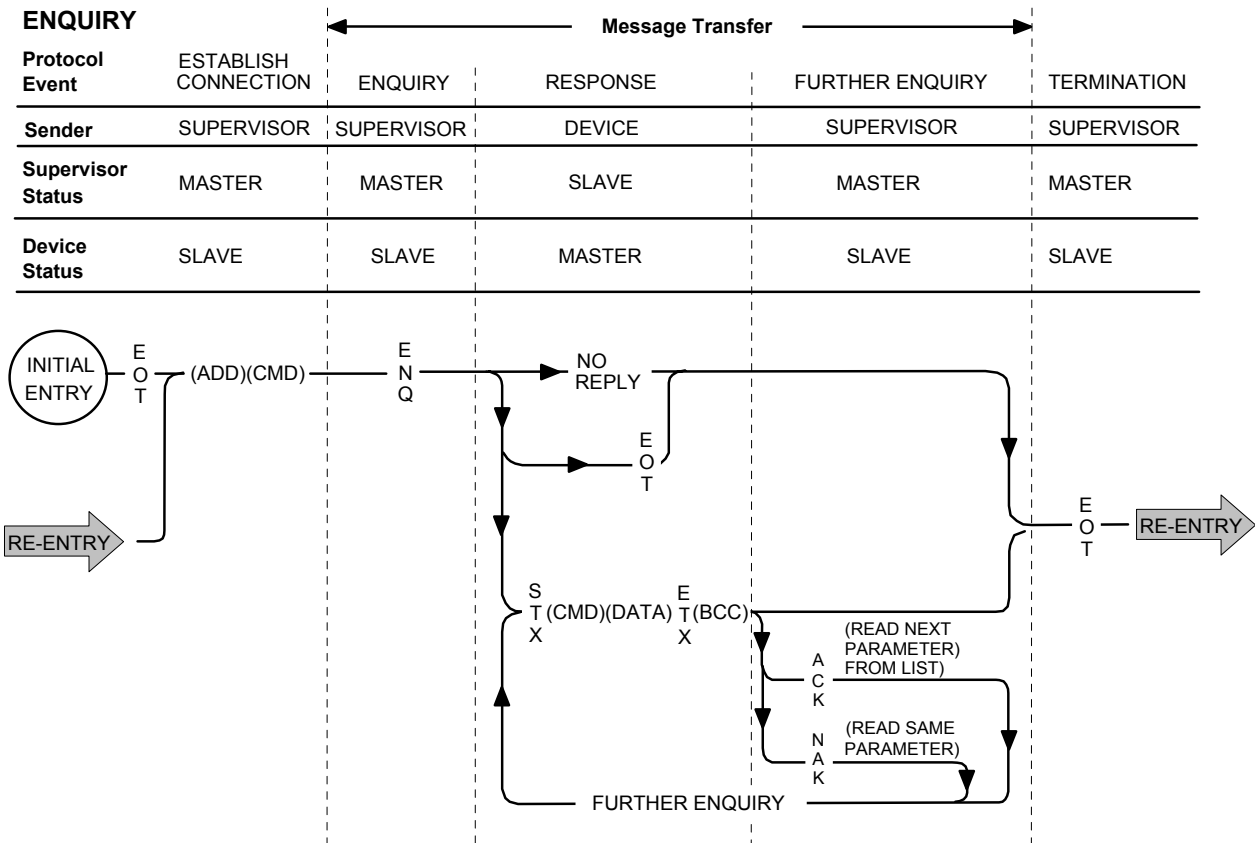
ENQUIRY

Message Transfer

| Protocol Event | ESTABLISH CONNECTION | ENQUIRY | RESPONSE | FURTHER ENQUIRY | TERMINATION |
|---|---|---|---|---|---|
| Sender | SUPERVISOR | SUPERVISOR | DEVICE | SUPERVISOR | SUPERVISOR |
| Supervisor Status | MASTER | MASTER | SLAVE | MASTER | MASTER |
| Device Status | SLAVE | SLAVE | MASTER | SLAVE | SLAVE |

INITIAL ENTRY

EOT

(ADD)(CMD)

ENQ

NO REPLY

EOT

RE-ENTRY

EOT

RE-ENTRY

STX (CMD)(DATA) ETX (BCC)

(READ NEXT PARAMETER) FROM LIST)

ACK

(READ SAME PARAMETER)

NAK

FURTHER ENQUIRY